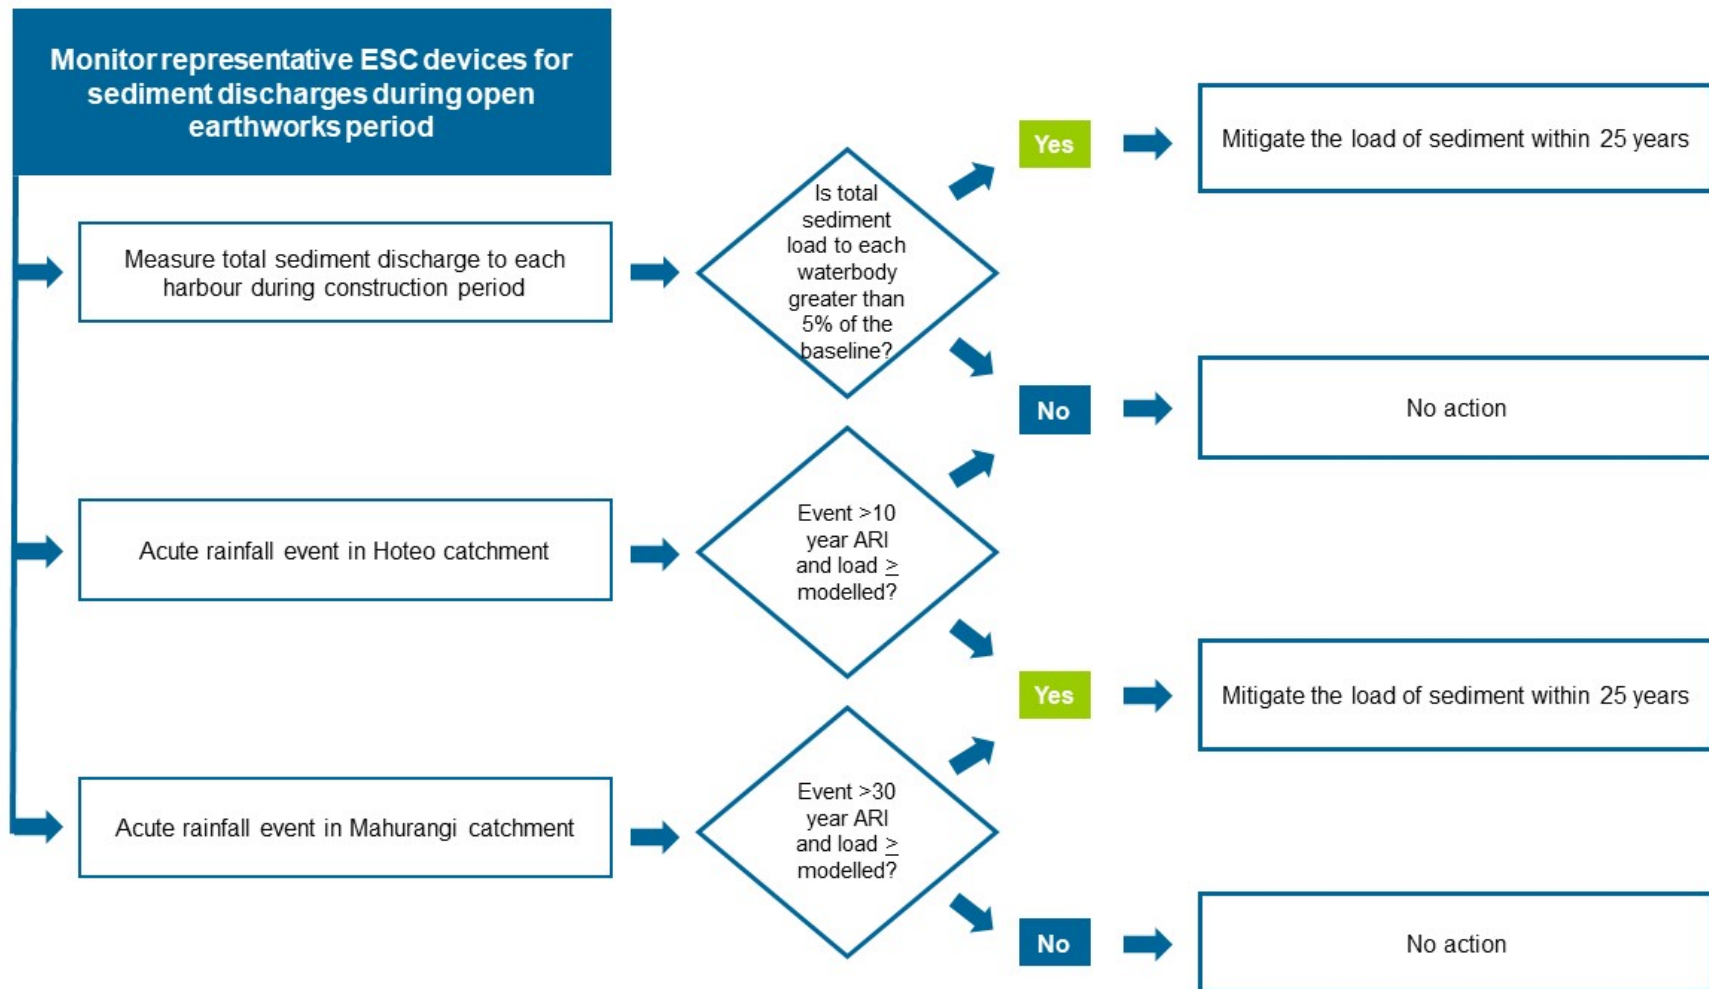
Monitor representative ESC devices for sediment discharges during open earthworks period

Measure total sediment discharge to each harbour during construction period

Is total sediment load to each waterbody greater than 5% of the baseline?

Yes

Mitigate the load of sediment within 25 years

No

No action

Acute rainfall event in Hoteo catchment

Event >10 year ARI and load $\geq$ modelled?

Yes

Mitigate the load of sediment within 25 years

Acute rainfall event in Mahurangi catchment

Event >30 year ARI and load $\geq$ modelled?

No

No action